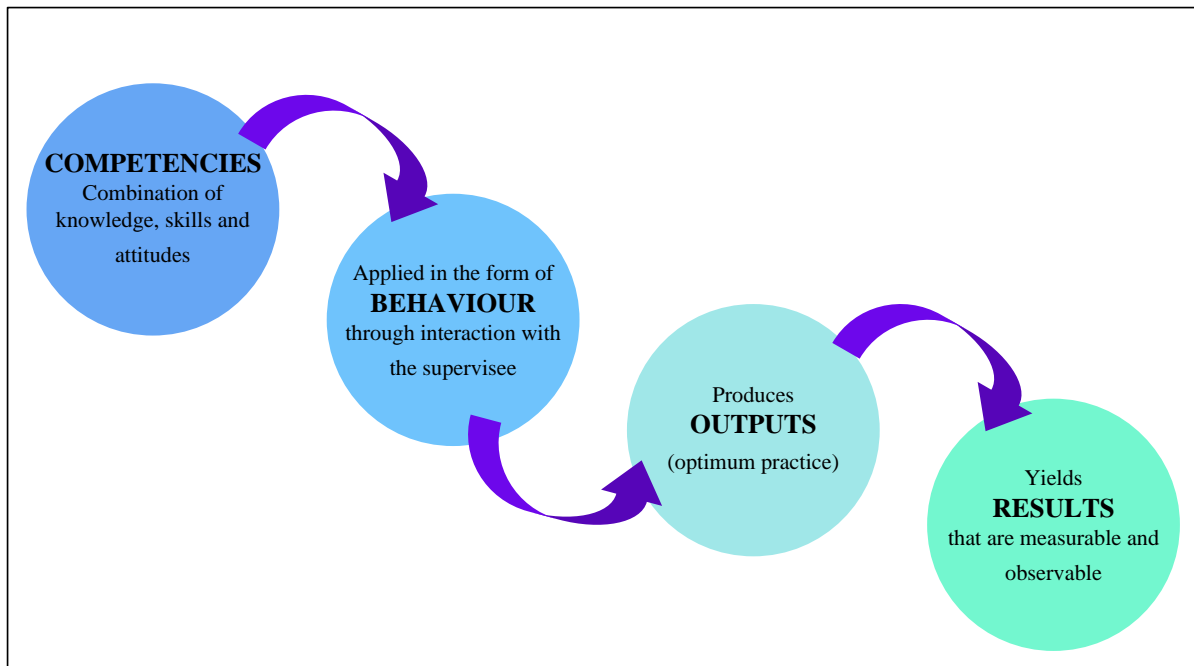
COMPETENCIES
Combination of knowledge, skills and attitudes

Applied in the form of
BEHAVIOUR
through interaction with the supervisee

Produces
OUTPUTS
(optimum practice)

Yields
RESULTS
that are measurable and observable